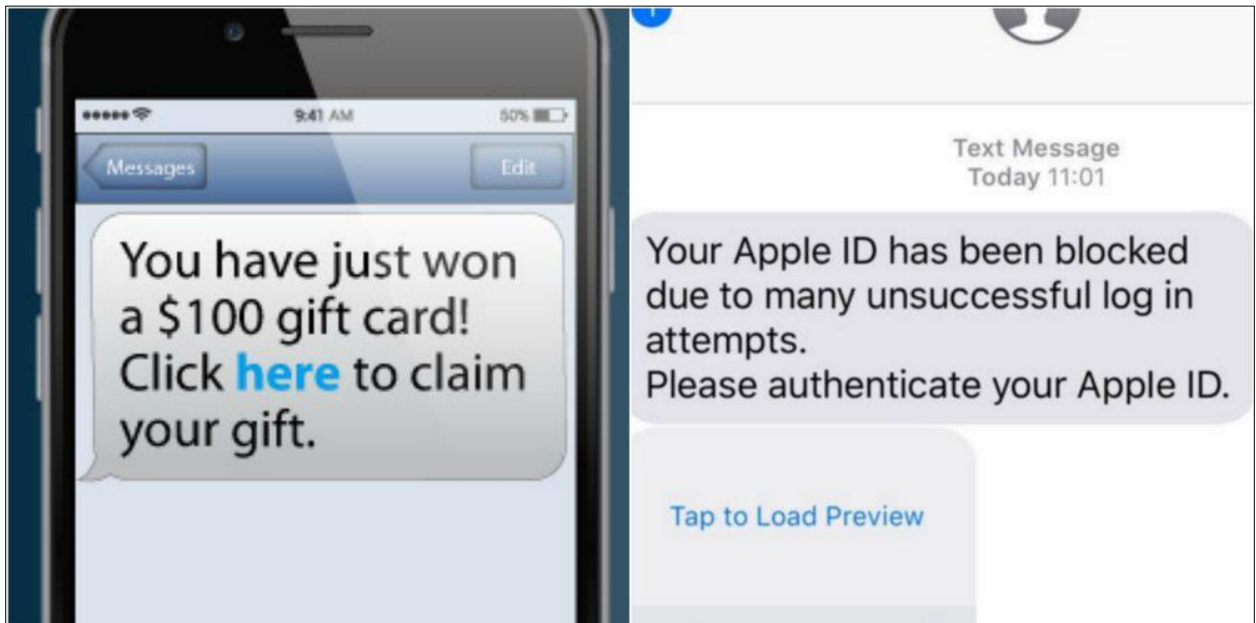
9:41 AM

50%

Messages

Edit

You have just won a $100 gift card! Click here to claim your gift.

Text Message
Today 11:01

Your Apple ID has been blocked due to many unsuccessful log in attempts.
Please authenticate your Apple ID.

Tap to Load Preview